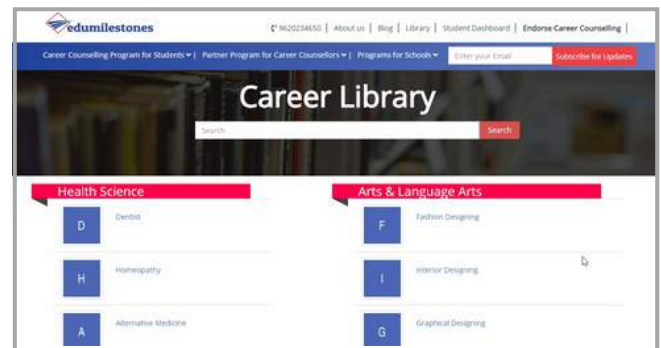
edumilestones

9620234650 | About us | Blog | Library | Student Dashboard | Endorse Career Counselling |

Career Counselling Program for Students | Partner Program for Career Counsellors | Programs for Schools

Enter your Email

Subscribe for Updates

Career Library

Search

Search

Health Science

D
Dentist

H
Homeopathy

A
Alternative Medicine

Arts & Language Arts

F
Fashion Designing

I
Interior Designing

G
Graphical Designing